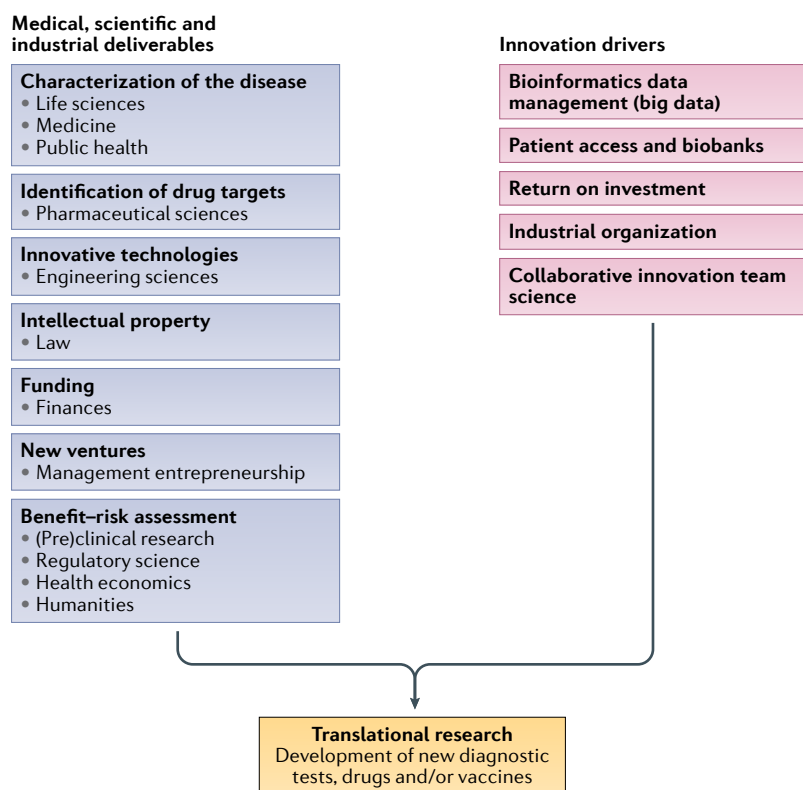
Medical, scientific and industrial deliverables

Characterization of the disease
• Life sciences
• Medicine
• Public health

Identification of drug targets
• Pharmaceutical sciences

Innovative technologies
• Engineering sciences

Intellectual property
• Law

Funding
• Finances

New ventures
• Management entrepreneurship

Benefit–risk assessment
• (Pre)clinical research
• Regulatory science
• Health economics
• Humanities

Innovation drivers

Bioinformatics data management (big data)

Patient access and biobanks

Return on investment

Industrial organization

Collaborative innovation team science

Translational research
Development of new diagnostic tests, drugs and/or vaccines